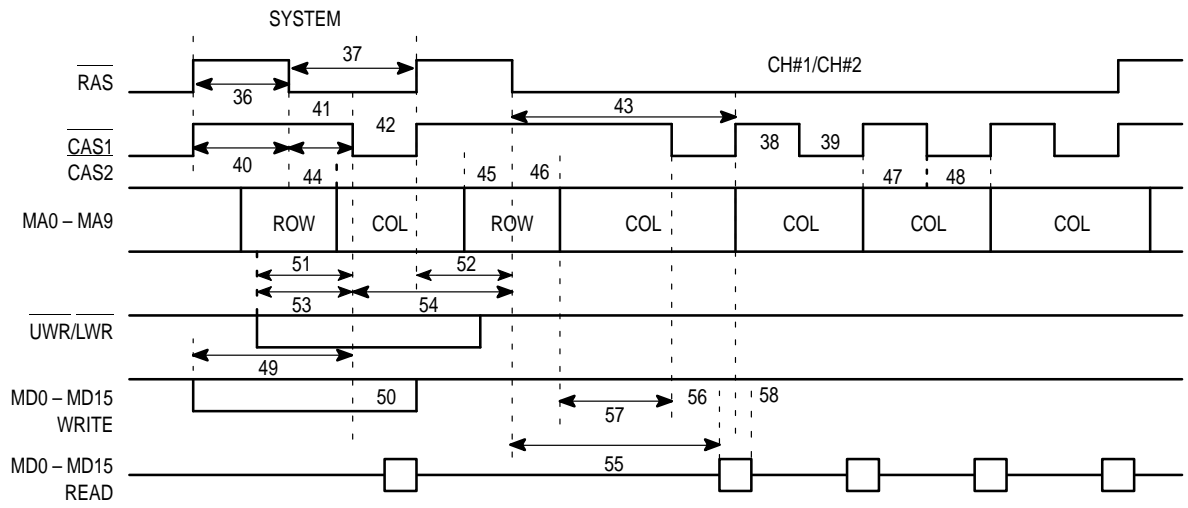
SYSTEM

$\overline{RAS}$

37

36

CH#1/CH#2

41

43

$\overline{CAS1}$
CAS2

42

40

38

39

44

45

46

47

48

MA0 – MA9

ROW

COL

ROW

COL

COL

COL

COL

51

52

53

54

$\overline{UWR}/\overline{LWR}$

49

MD0 – MD15
WRITE

50

56

58

57

55

MD0 – MD15
READ